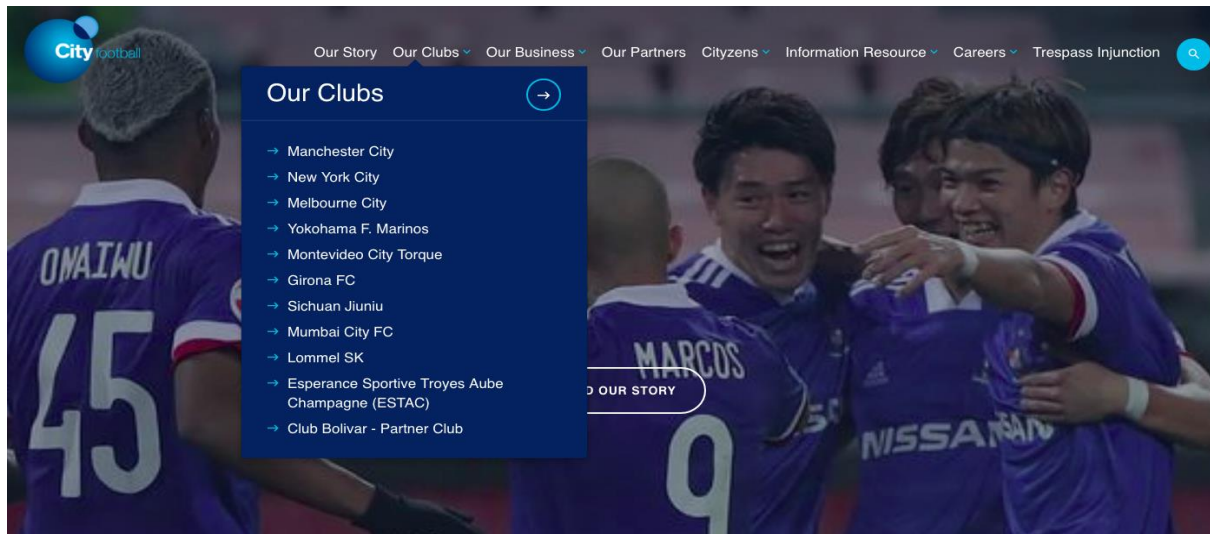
City football

Our Story Our Clubs Our Business Our Partners Cityzens Information Resource Careers Trespass Injunction

Our Clubs →

→ Manchester City
→ New York City
→ Melbourne City
→ Yokohama F. Marinos
→ Montevideo City Torque
→ Girona FC
→ Sichuan Jiuniu
→ Mumbai City FC
→ Lommel SK
→ Esperance Sportive Troyes Aube Champagne (ESTAC)
→ Club Bolivar - Partner Club

D OUR STORY

OMAIWU 45

MARCOS 9

NISSAN